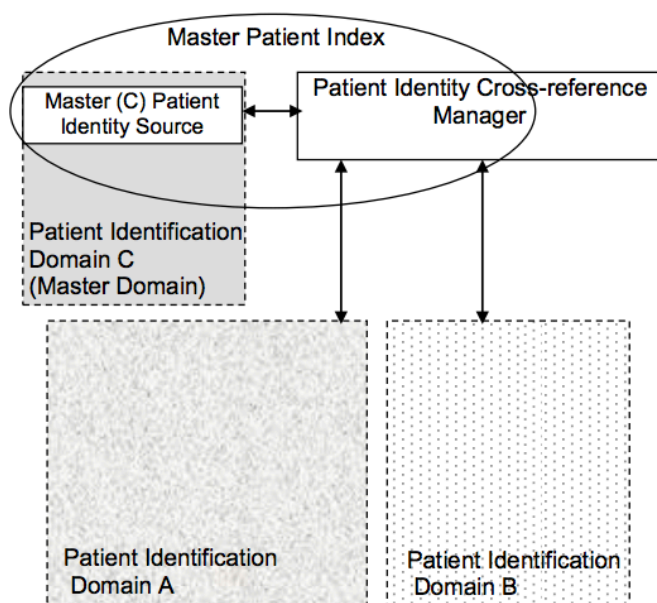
Master Patient Index

Master (C) Patient Identity Source

Patient Identity Cross-reference Manager

Patient Identification Domain C (Master Domain)

Patient Identification Domain A

Patient Identification Domain B